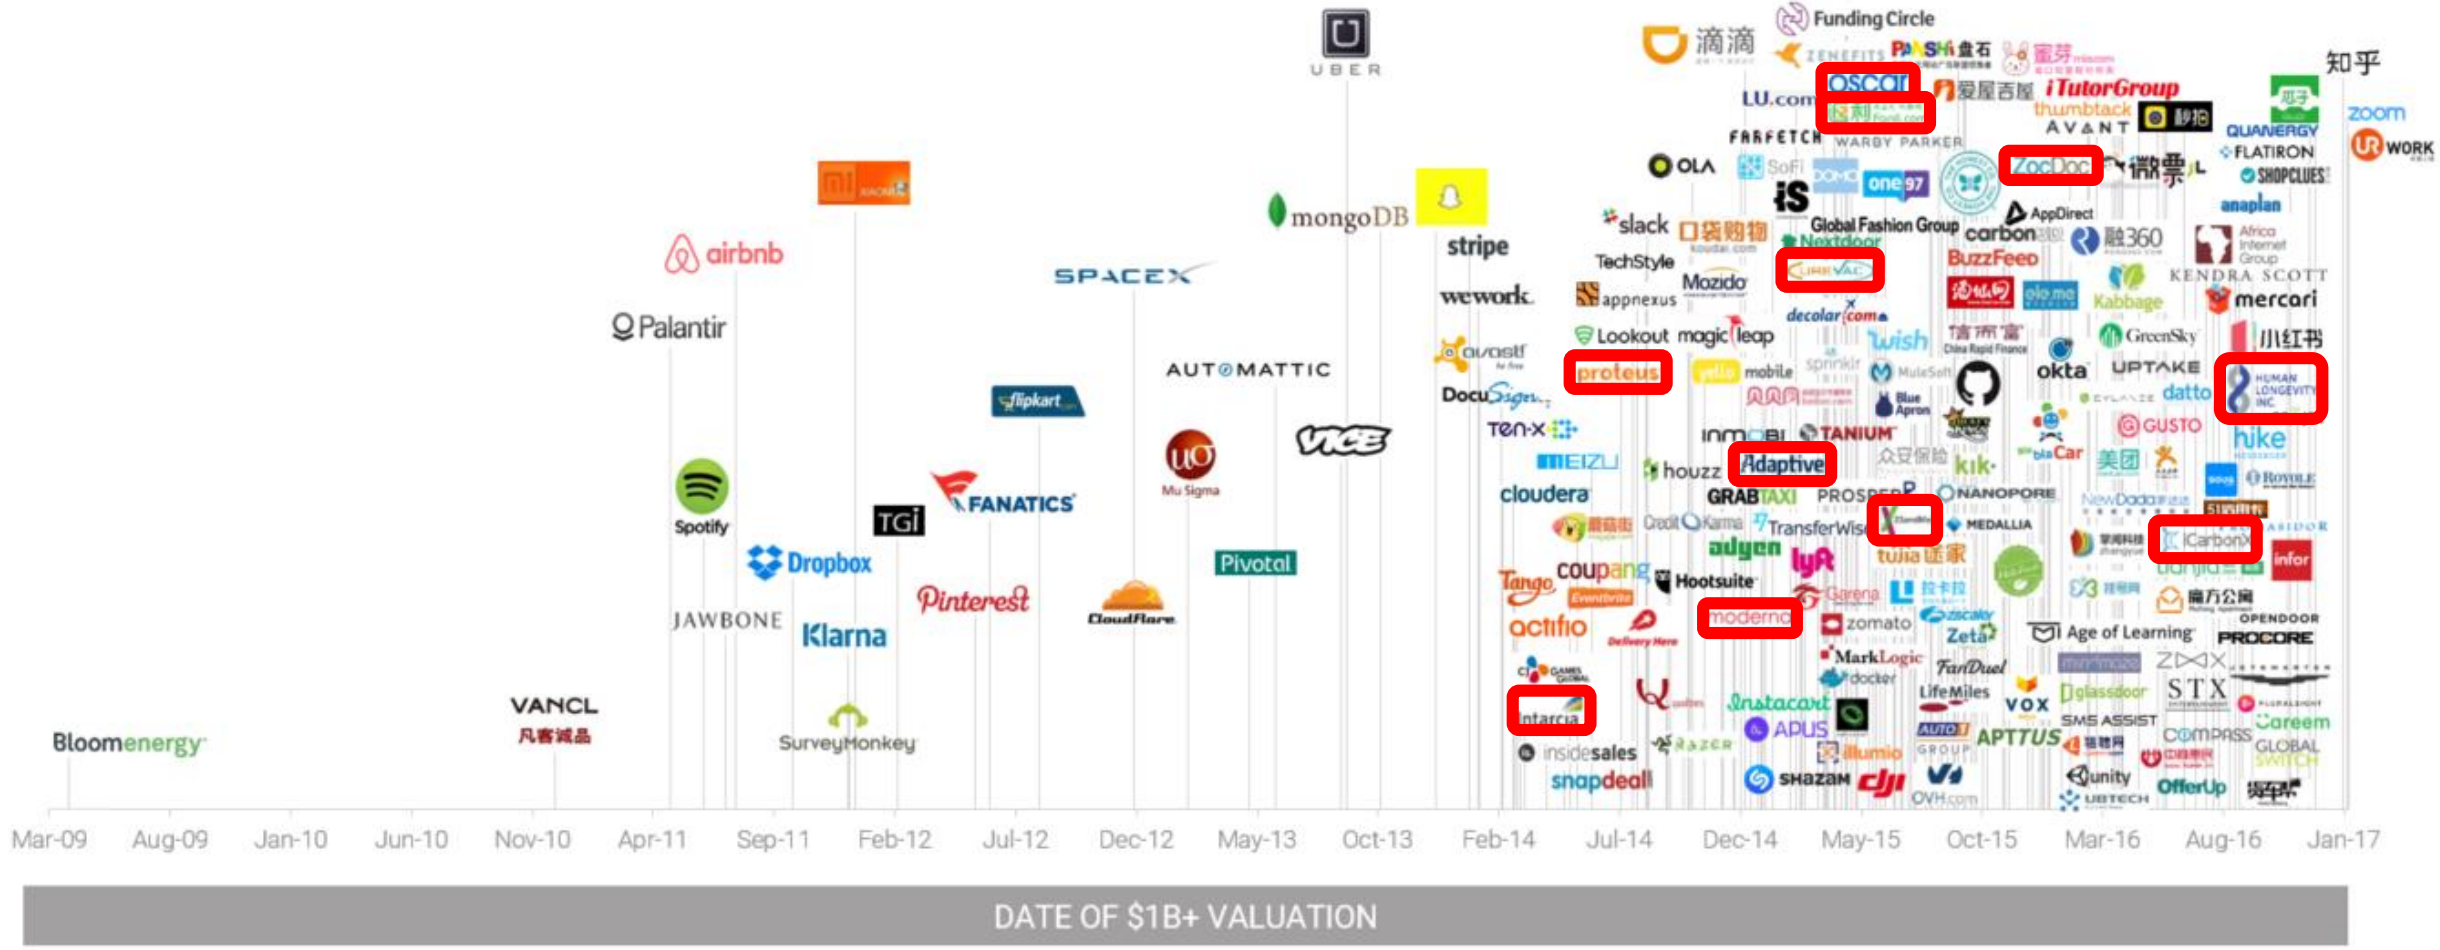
UBER

滴滴

Funding Circle

ZENEFITS

PAPASHI 盘石

蜜芽

知乎

OSCAR

LU.com

爱屋吉屋

iTutorGroup

thumbtack

AVANT

zoom

QUANERGY

FLATIRON

SHOPCLUES

WORK

FARFETCH

WARBY PARKER

OLA

SoFi

DOMO

one97

ZocDoc

微票

anaplan

mongoDB

stripe

slack

口袋购物

Global Fashion Group

Nextdoor

carbon

AppDirect

融360

Africa Internet Group

airbnb

SPACEX

TechStyle

Mozido

BuzzFeed

Kabbage

KENDRA SCOTT

wework

appnexus

decolar.com

mercari

Palantir

Lookout

magic leap

wish

GreenSky

小红书

avast!

proteus

mobile

sprinklr

MuleSoft

okta

UPTAKE

HUMAN LONGEVITY INC.

AUTOMATTIC

flipkart

DocuSign

Blue Apron

datto

Ten-X

INMOBI

TANIUM

GUSTO

hike

Mu Sigma

VICE

MEIZU

houzz

Adaptive

众安保险

kik

BlaBlaCar

美团

cloudera

GRABTAXI

PROSPER

NANOPORE

Spotify

TGI

FANATICS

Credit Karma

TransferWise

MEDALLIA

IronSource

NewDada

adyen

lyft

tujia 途家

iCarbonX

Dropbox

Pivotal

coupang

Hootsuite

Tango

Eventbrite

Garena

拉卡拉

链家网

infor

Pinterest

actifio

Delivery Hero

moderna

zomato

Zeta

Age of Learning

OPENDOOR

PROCORE

JAWBONE

Klarna

CloudFlare

MarkLogic

docker

FanDuel

ZOOX

CJ GAMES

LifeMiles

VANCL

凡客诚品

SurveyMonkey

intarcia

Instacart

VOX

glassdoor

STX

Careem

Bloomenergy

APUS

SMS ASSIST

insidesales

RAZER

illumio

APTTUS

COMPASS

GLOBAL SWITCH

snapdeal

SHAZAM

dji

OVH.com

unity

UBTECH

OfferUp

Mar-09 | Aug-09 | Jan-10 | Jun-10 | Nov-10 | Apr-11 | Sep-11 | Feb-12 | Jul-12 | Dec-12 | May-13 | Oct-13 | Feb-14 | Jul-14 | Dec-14 | May-15 | Oct-15 | Mar-16 | Aug-16 | Jan-17

DATE OF $1B+ VALUATION